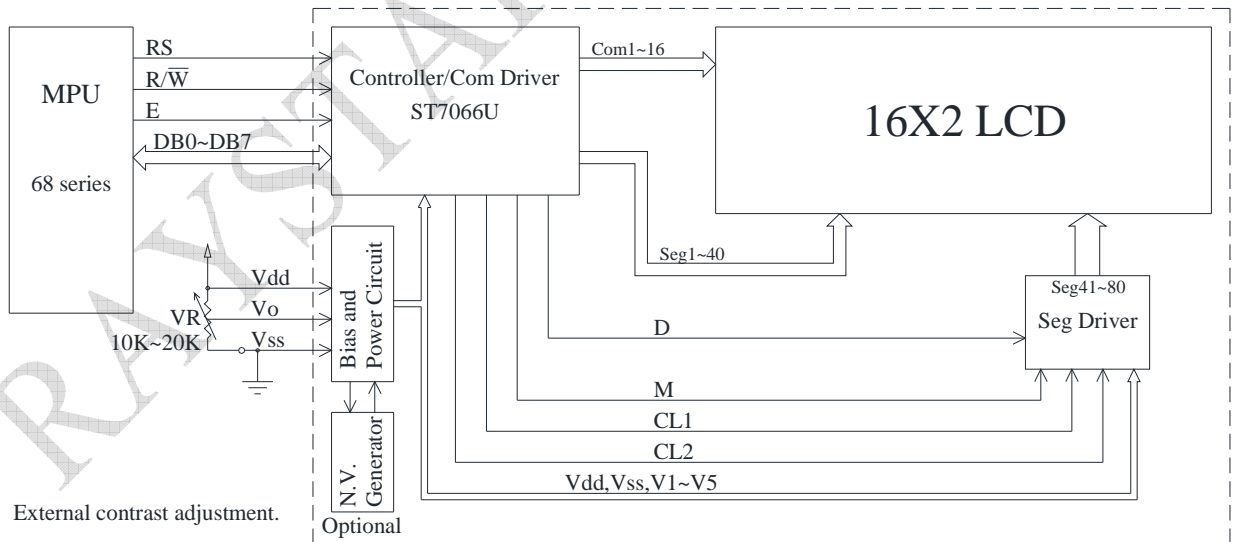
MPU

68 series

RS

R/$\overline{W}$

E

DB0~DB7

Controller/Com Driver
ST7066U

Com1~16

16X2 LCD

Seg1~40

Seg41~80
Seg Driver

Vdd
Vo
VR
10K~20K
Vss

Bias and Power Circuit

N.V. Generator

Optional

D

M

CL1

CL2

Vdd,Vss,V1~V5

External contrast adjustment.